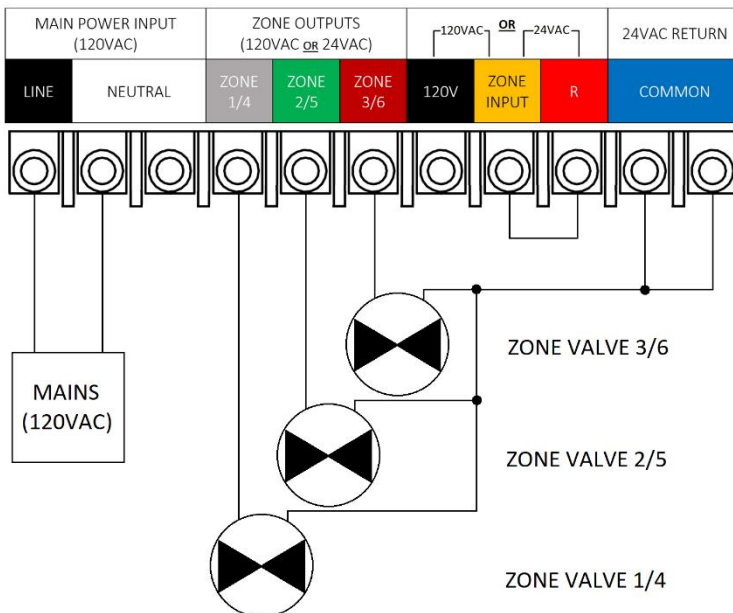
| MAIN POWER INPUT (120VAC) | | ZONE OUTPUTS (120VAC OR 24VAC) | | | 120VAC OR 24VAC | | | 24VAC RETURN |
|---|---|---|---|---|---|---|---|---|
| LINE | NEUTRAL | ZONE 1/4 | ZONE 2/5 | ZONE 3/6 | 120V | ZONE INPUT | R | COMMON |

MAINS (120VAC)

ZONE VALVE 3/6

ZONE VALVE 2/5

ZONE VALVE 1/4